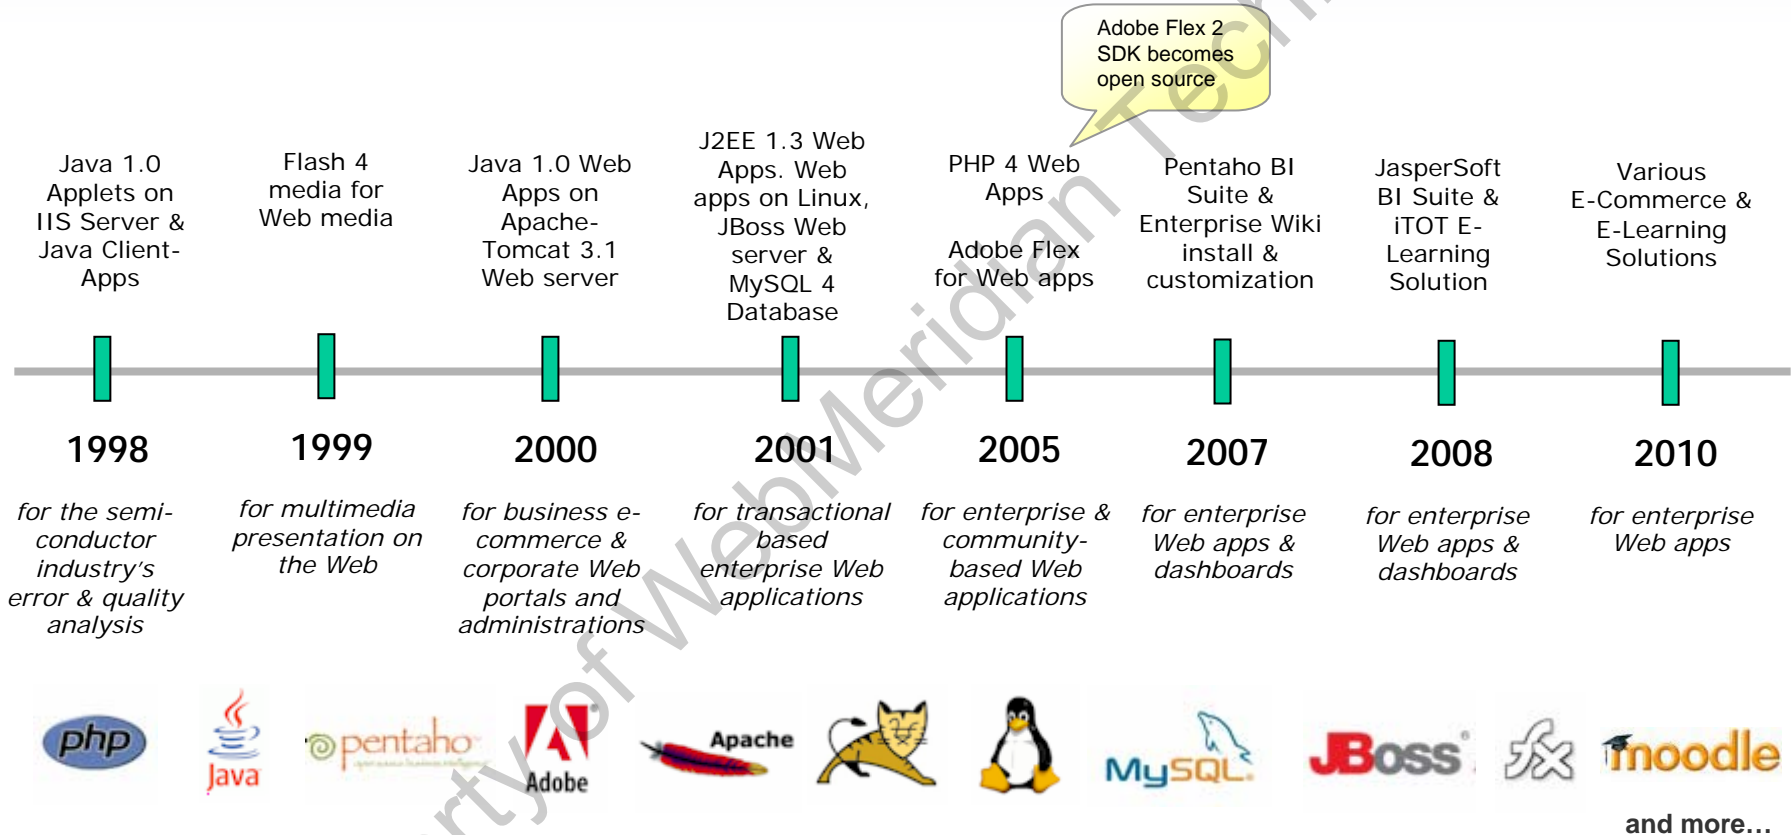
Adobe Flex 2 SDK becomes open source

Java 1.0 Applets on IIS Server & Java Client-Apps

Flash 4 media for Web media

Java 1.0 Web Apps on Apache-Tomcat 3.1 Web server

J2EE 1.3 Web Apps. Web apps on Linux, JBoss Web server & MySQL 4 Database

PHP 4 Web Apps

Adobe Flex for Web apps

Pentaho BI Suite & Enterprise Wiki install & customization

JasperSoft BI Suite & iTOT E-Learning Solution

Various E-Commerce & E-Learning Solutions

1998

1999

2000

2001

2005

2007

2008

2010

for the semi-conductor industry's error & quality analysis

for multimedia presentation on the Web

for business e-commerce & corporate Web portals and administrations

for transactional based enterprise Web applications

for enterprise & community-based Web applications

for enterprise Web apps & dashboards

for enterprise Web apps & dashboards

for enterprise Web apps

php

Java

pentaho

Adobe

Apache

MySQL

JBoss

moodle

and more…

Property of WebMeridian Tech